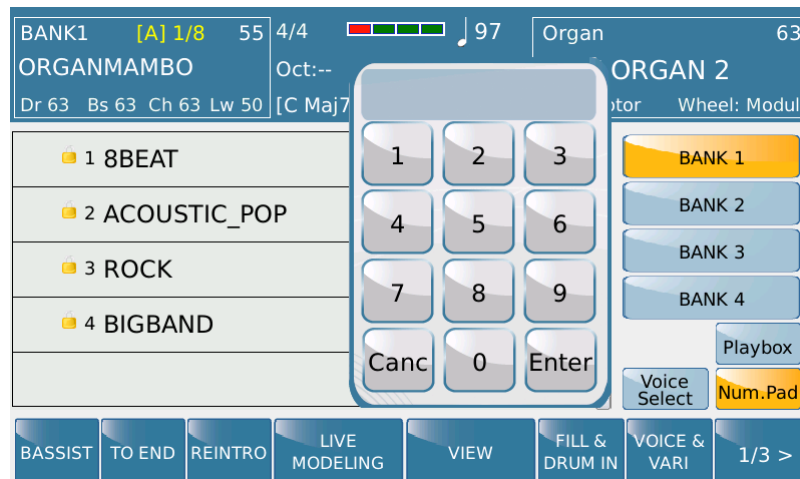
BANK1 [A] 1/8 55
ORGANMAMBO
Dr 63 Bs 63 Ch 63 Lw 50

4/4
Oct:--
[C Maj7

♩97

Organ 63
ORGAN 2
otor Wheel: Modul

1 8BEAT
2 ACOUSTIC_POP
3 ROCK
4 BIGBAND

1 2 3
4 5 6
7 8 9
Canc 0 Enter

BANK 1
BANK 2
BANK 3
BANK 4
Playbox
Voice Select
Num.Pad

BASSIST
TO END
REINTRO
LIVE MODELING
VIEW
FILL & DRUM IN
VOICE & VARI
1/3 >